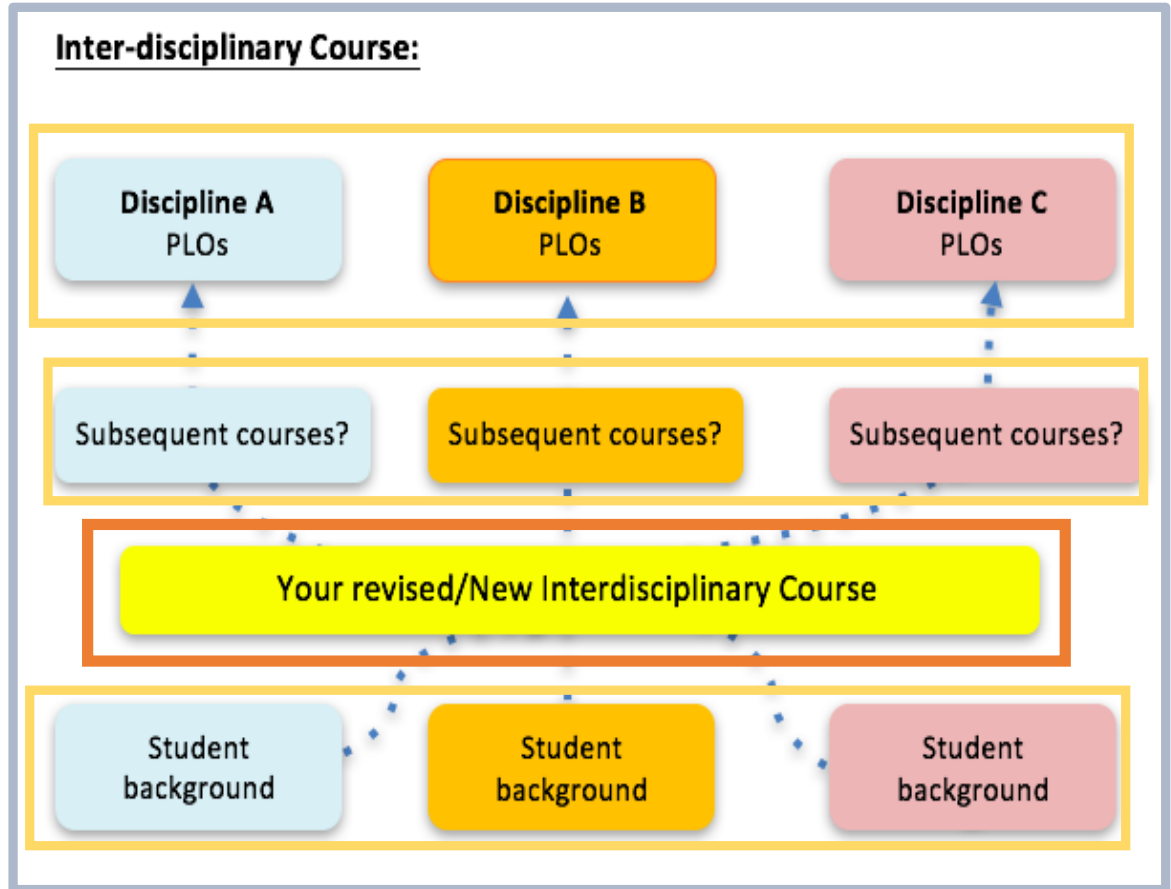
Inter-disciplinary Course:

Discipline A
PLOs

Discipline B
PLOs

Discipline C
PLOs

Subsequent courses?

Subsequent courses?

Subsequent courses?

Your revised/New Interdisciplinary Course

Student background

Student background

Student background